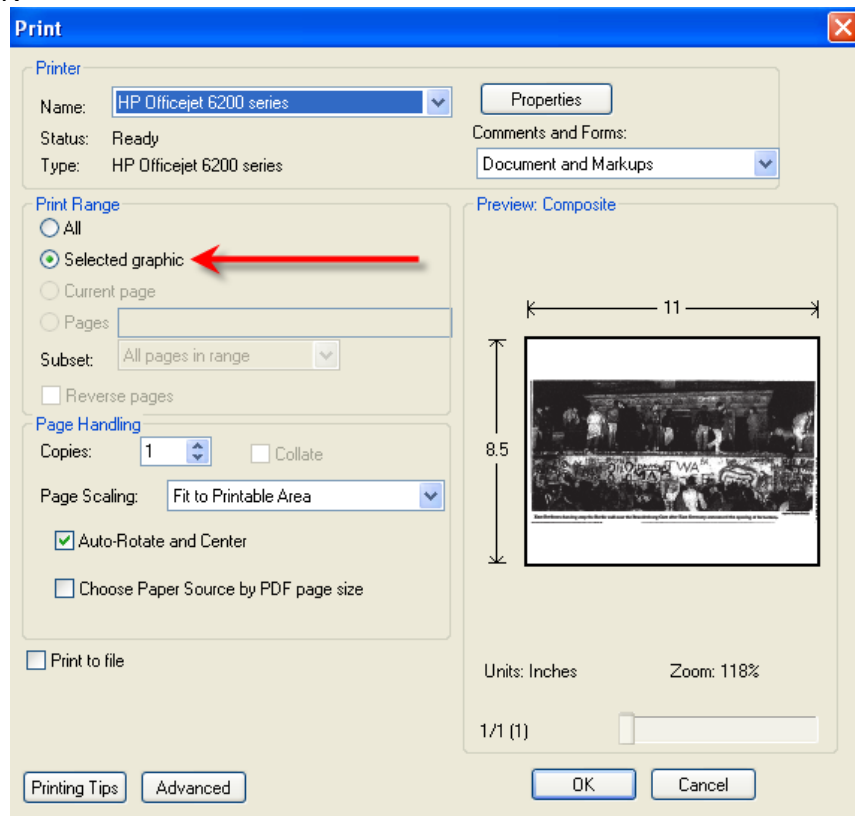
Print

Printer
Name: HP Officejet 6200 series
Properties
Status: Ready
Comments and Forms:
Type: HP Officejet 6200 series
Document and Markups

Print Range
All
Selected graphic
Current page
Pages
Subset: All pages in range
Reverse pages

Preview: Composite
11
8.5
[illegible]

Page Handling
Copies: 1
Collate
Page Scaling: Fit to Printable Area
Auto-Rotate and Center
Choose Paper Source by PDF page size

Print to file

Units: Inches
Zoom: 118%
1/1 (1)

Printing Tips
Advanced
OK
Cancel